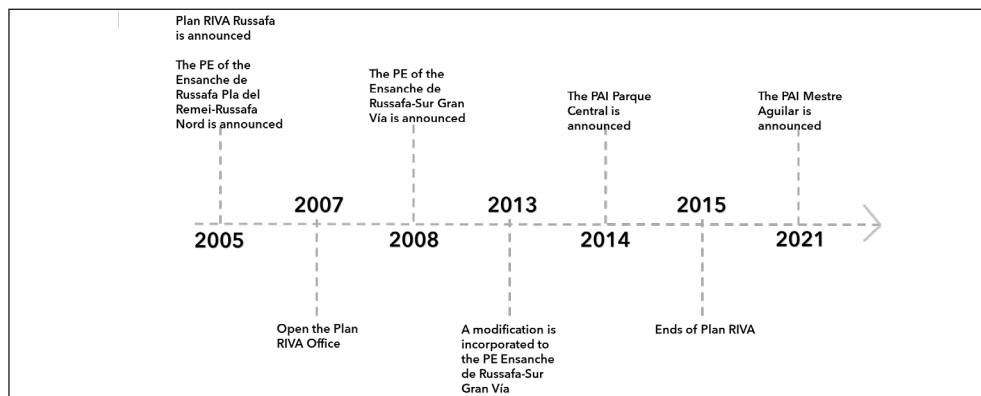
Plan RIVA Russafa is announced

The PE of the Ensanche de Russafa Pla del Remei-Russafa Nord is announced

2005

2007

Open the Plan RIVA Office

The PE of the Ensanche de Russafa-Sur Gran Vía is announced

2008

2013

A modification is incorporated to the PE Ensanche de Russafa-Sur Gran Vía

The PAI Parque Central is announced

2014

2015

Ends of Plan RIVA

The PAI Mestre Aguilar is announced

2021